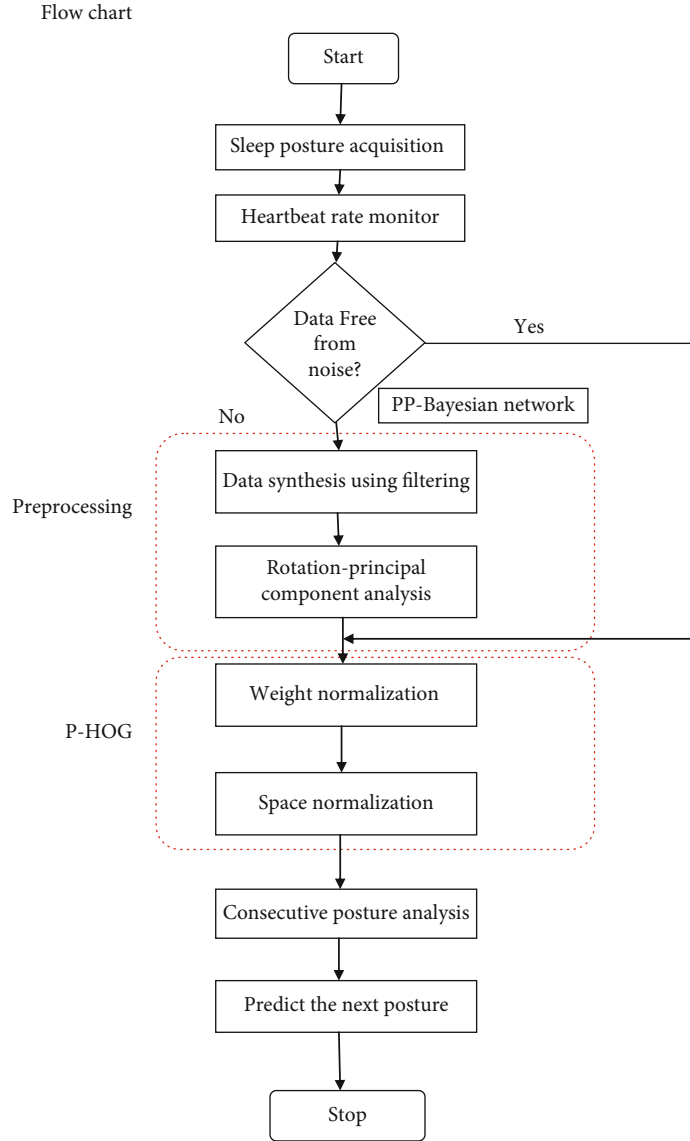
Flow chart

Start

Sleep posture acquisition

Heartbeat rate monitor

Data Free from noise?

Yes

PP-Bayesian network

No

Preprocessing

Data synthesis using filtering

Rotation-principal component analysis

P-HOG

Weight normalization

Space normalization

Consecutive posture analysis

Predict the next posture

Stop